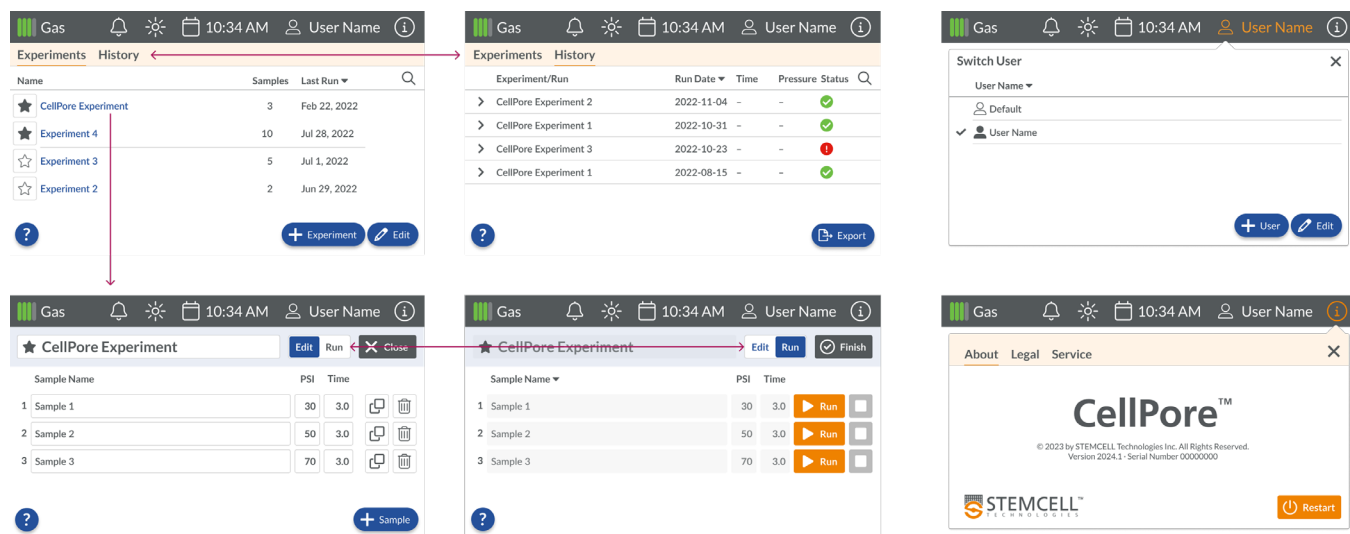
Gas 10:34 AM User Name

Experiments History

| Name | Samples | Last Run |
|---|---|---|
| CellPore Experiment | 3 | Feb 22, 2022 |
| Experiment 4 | 10 | Jul 28, 2022 |
| Experiment 3 | 5 | Jul 1, 2022 |
| Experiment 2 | 2 | Jun 29, 2022 |

? Experiment Edit

Gas 10:34 AM User Name

Experiments History

| Experiment/Run | Run Date | Time | Pressure | Status |
|---|---|---|---|---|
| CellPore Experiment 2 | 2022-11-04 | – | – | |
| CellPore Experiment 1 | 2022-10-31 | – | – | |
| CellPore Experiment 3 | 2022-10-23 | – | – | ! |
| CellPore Experiment 1 | 2022-08-15 | – | – | |

? Export

Gas 10:34 AM User Name

Switch User

User Name
Default
User Name

User Edit

Gas 10:34 AM User Name

CellPore Experiment Edit Run Close

| | Sample Name | PSI | Time |
|---|---|---|---|
| 1 | Sample 1 | 30 | 3.0 |
| 2 | Sample 2 | 50 | 3.0 |
| 3 | Sample 3 | 70 | 3.0 |

? Sample

Gas 10:34 AM User Name

CellPore Experiment Edit Run Finish

| | Sample Name | PSI | Time | |
|---|---|---|---|---|
| 1 | Sample 1 | 30 | 3.0 | Run |
| 2 | Sample 2 | 50 | 3.0 | Run |
| 3 | Sample 3 | 70 | 3.0 | Run |

?

Gas 10:34 AM User Name

About Legal Service

CellPore™

© 2023 by STEMCELL Technologies Inc. All Rights Reserved.
Version 2024.1 - Serial Number 00000000

STEMCELL™ TECHNOLOGIES

Restart